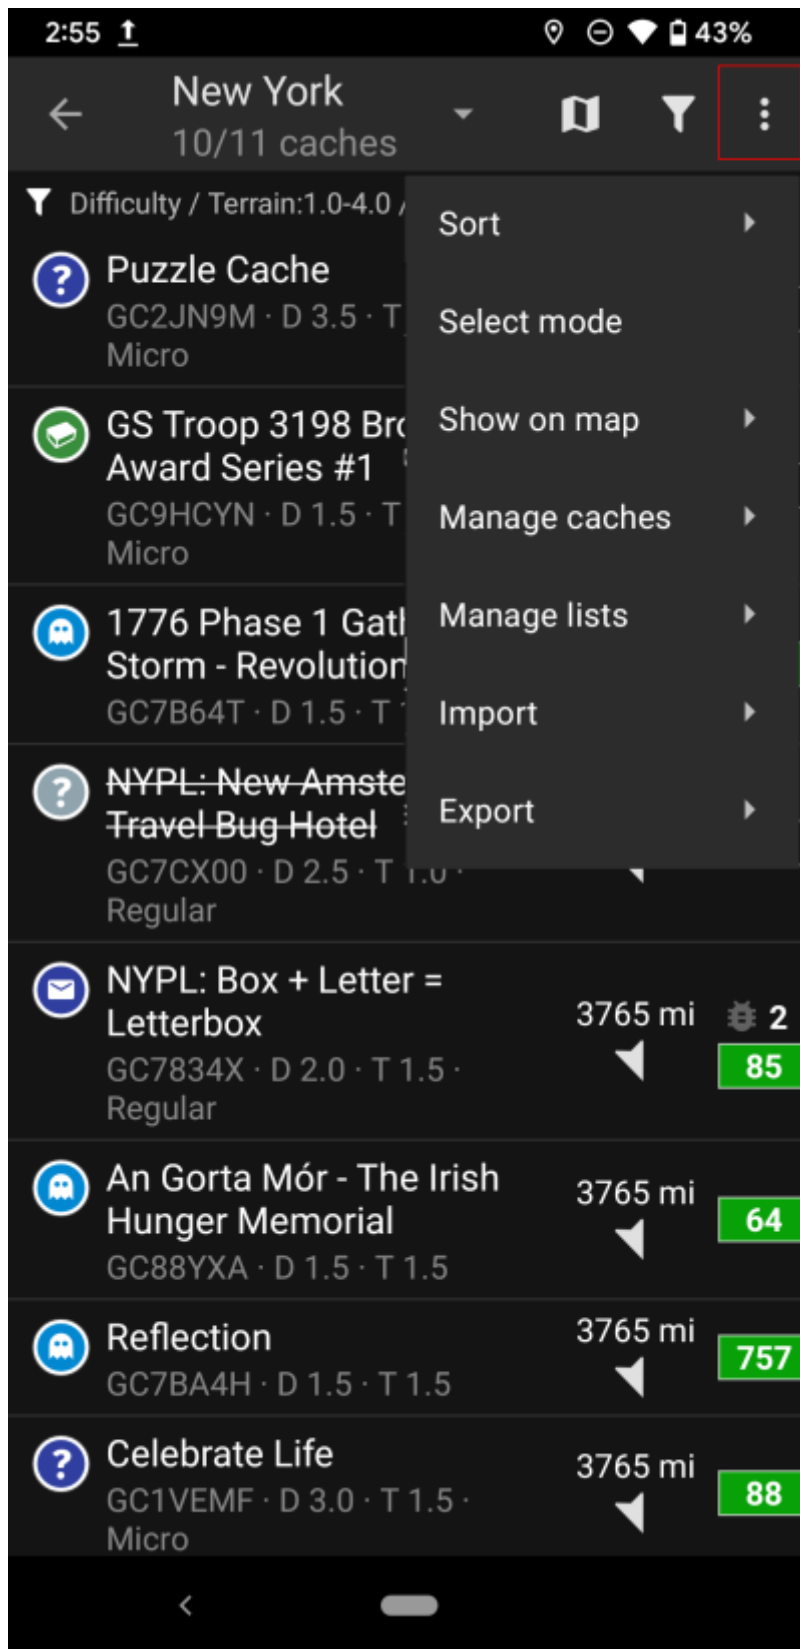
2:55 43%

New York
10/11 caches

Difficulty / Terrain:1.0-4.0 /

Puzzle Cache
GC2JN9M · D 3.5 · T
Micro

GS Troop 3198 Br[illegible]
Award Series #1
GC9HCYN · D 1.5 · T
Micro

1776 Phase 1 Gat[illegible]
Storm - Revolution
GC7B64T · D 1.5 · T

~~NYPL: New Amste~~
~~Travel Bug Hotel~~
GC7CX00 · D 2.5 · T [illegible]
Regular

Sort
Select mode
Show on map
Manage caches
Manage lists
Import
Export

NYPL: Box + Letter = Letterbox
GC7834X · D 2.0 · T 1.5 · Regular
3765 mi
2
85

An Gorta Mór - The Irish Hunger Memorial
GC88YXA · D 1.5 · T 1.5
3765 mi
64

Reflection
GC7BA4H · D 1.5 · T 1.5
3765 mi
757

Celebrate Life
GC1VEMF · D 3.0 · T 1.5 · Micro
3765 mi
88